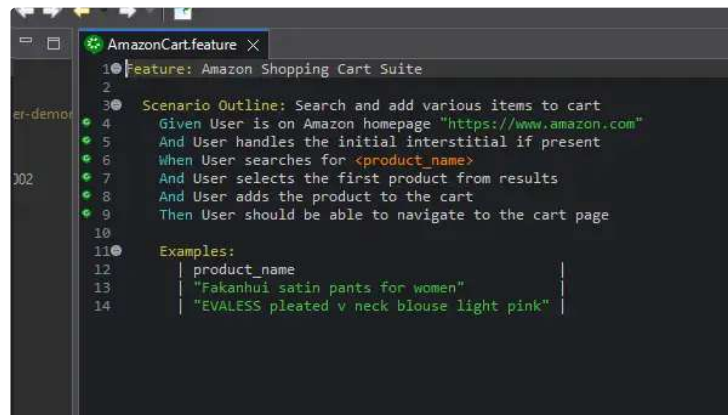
AmazonCart.feature ×

er-demo

002

1 Feature: Amazon Shopping Cart Suite
2
3 Scenario Outline: Search and add various items to cart
4 Given User is on Amazon homepage "https://www.amazon.com"
5 And User handles the initial interstitial if present
6 When User searches for <product_name>
7 And User selects the first product from results
8 And User adds the product to the cart
9 Then User should be able to navigate to the cart page
10
11 Examples:
12 | product_name |
13 | "Fakanhui satin pants for women" |
14 | "EVALESS pleated v neck blouse light pink" |